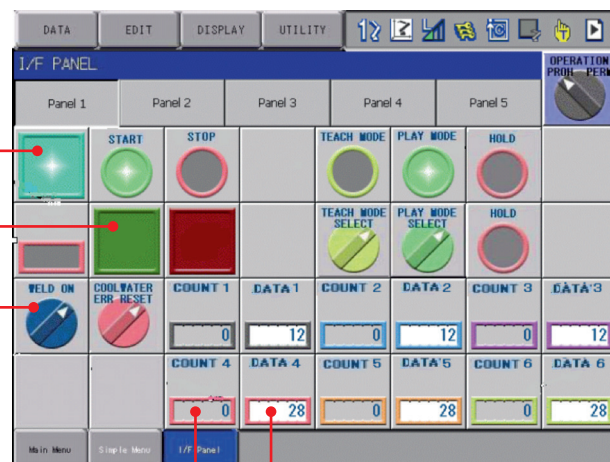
DATA EDIT DISPLAY UTILITY

I/F PANEL

OPERATION
PROH PERM

| Panel 1 | Panel 2 | Panel 3 | Panel 4 | Panel 5 |
|---|---|---|---|---|

START
STOP
TEACH MODE
PLAY MODE
HOLD

TEACH MODE SELECT
PLAY MODE SELECT
HOLD

WELD ON
COOLWATER ERR RESET

COUNT 1
0
DATA 1
12
COUNT 2
0
DATA 2
12
COUNT 3
0
DATA 3
12

COUNT 4
0
DATA 4
28
COUNT 5
0
DATA 5
28
COUNT 6
0
DATA 6
28

Main Menu
Simple Menu
I/F Panel